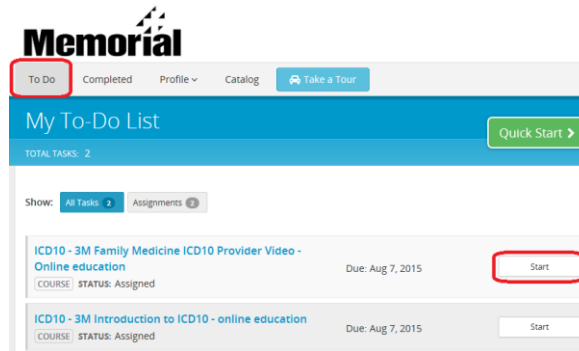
Memorial

To Do Completed Profile Catalog Take a Tour

My To-Do List

Quick Start

TOTAL TASKS: 2

Show: All Tasks 2 Assignments 2

ICD10 - 3M Family Medicine ICD10 Provider Video - Online education
COURSE STATUS: Assigned
Due: Aug 7, 2015
Start

ICD10 - 3M Introduction to ICD10 - online education
COURSE STATUS: Assigned
Due: Aug 7, 2015
Start